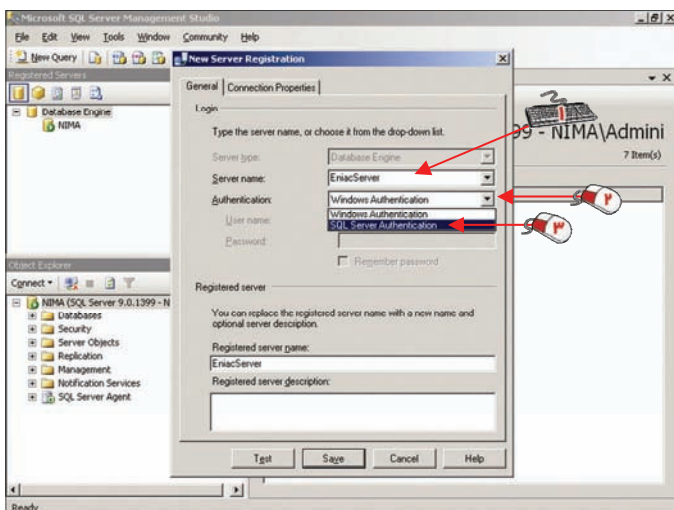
Microsoft SQL Server Management Studio

File Edit View Tools Window Community Help

New Query

Registered Servers

Database Engine
NIMA

New Server Registration

General Connection Properties

Login

Type the server name, or choose it from the drop-down list.

Server type: Database Engine

Server name: EniacServer

Authentication: Windows Authentication

Windows Authentication
SQL Server Authentication

User name:

Password:

Remember password

Registered server

You can replace the registered server name with a new name and optional server description.

Registered server name:

EniacServer

Registered server description:

Test Save Cancel Help

99 - NIMA\Admini

7 Item(s)

۱

۲

۳

Object Explorer

Connect

NIMA (SQL Server 9.0.1399 - N
Databases
Security
Server Objects
Replication
Management
Notification Services
SQL Server Agent

Ready